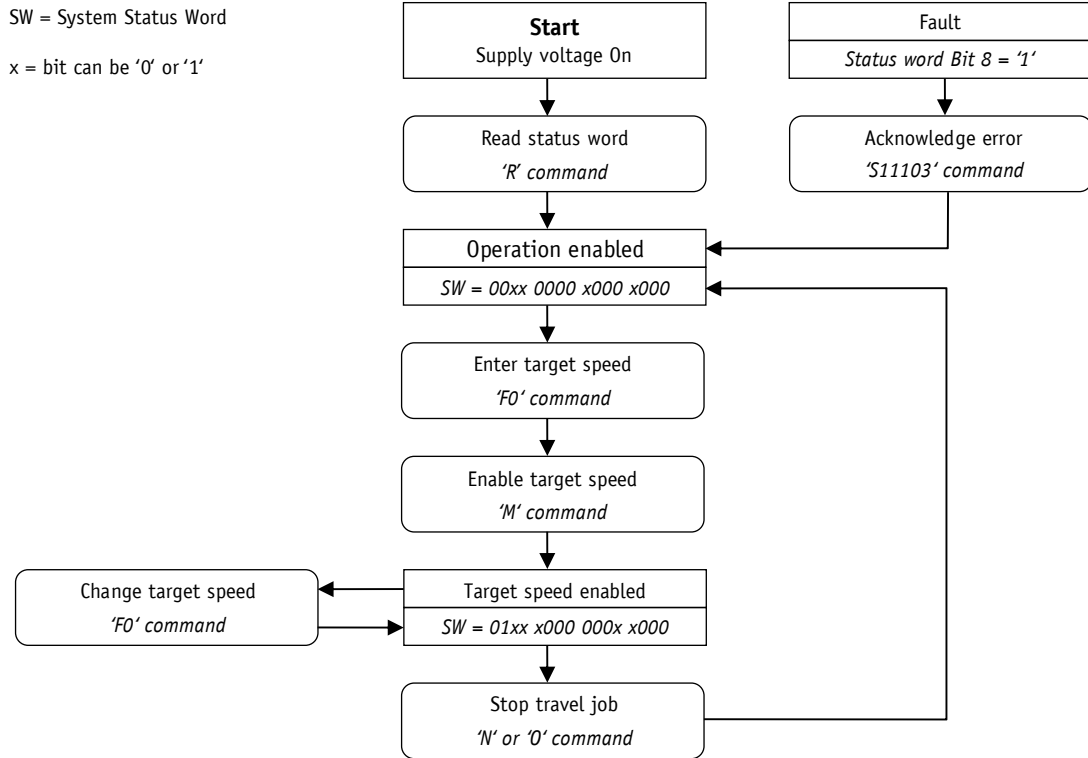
SW = System Status Word

x = bit can be '0' or '1'

**Start**
Supply voltage On

Fault
*Status word Bit 8 = '1'*

Read status word
*'R' command*

Acknowledge error
*'S11103' command*

Operation enabled
*SW = 00xx 0000 x000 x000*

Enter target speed
*'F0' command*

Enable target speed
*'M' command*

Change target speed
*'F0' command*

Target speed enabled
*SW = 01xx x000 000x x000*

Stop travel job
*'N' or '0' command*